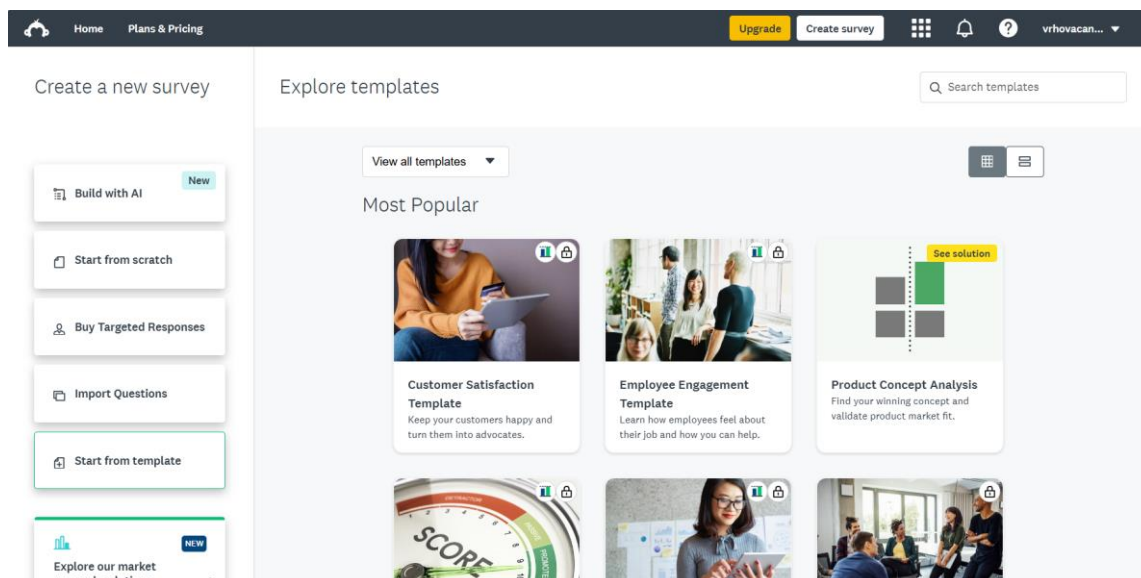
Home Plans & Pricing

Upgrade Create survey vrhovacan...

Create a new survey

Explore templates

Search templates

Build with AI New

Start from scratch

Buy Targeted Responses

Import Questions

Start from template

Explore our market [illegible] NEW

View all templates

Most Popular

Customer Satisfaction Template
Keep your customers happy and turn them into advocates.

Employee Engagement Template
Learn how employees feel about their job and how you can help.

See solution

Product Concept Analysis
Find your winning concept and validate product market fit.

SCORE